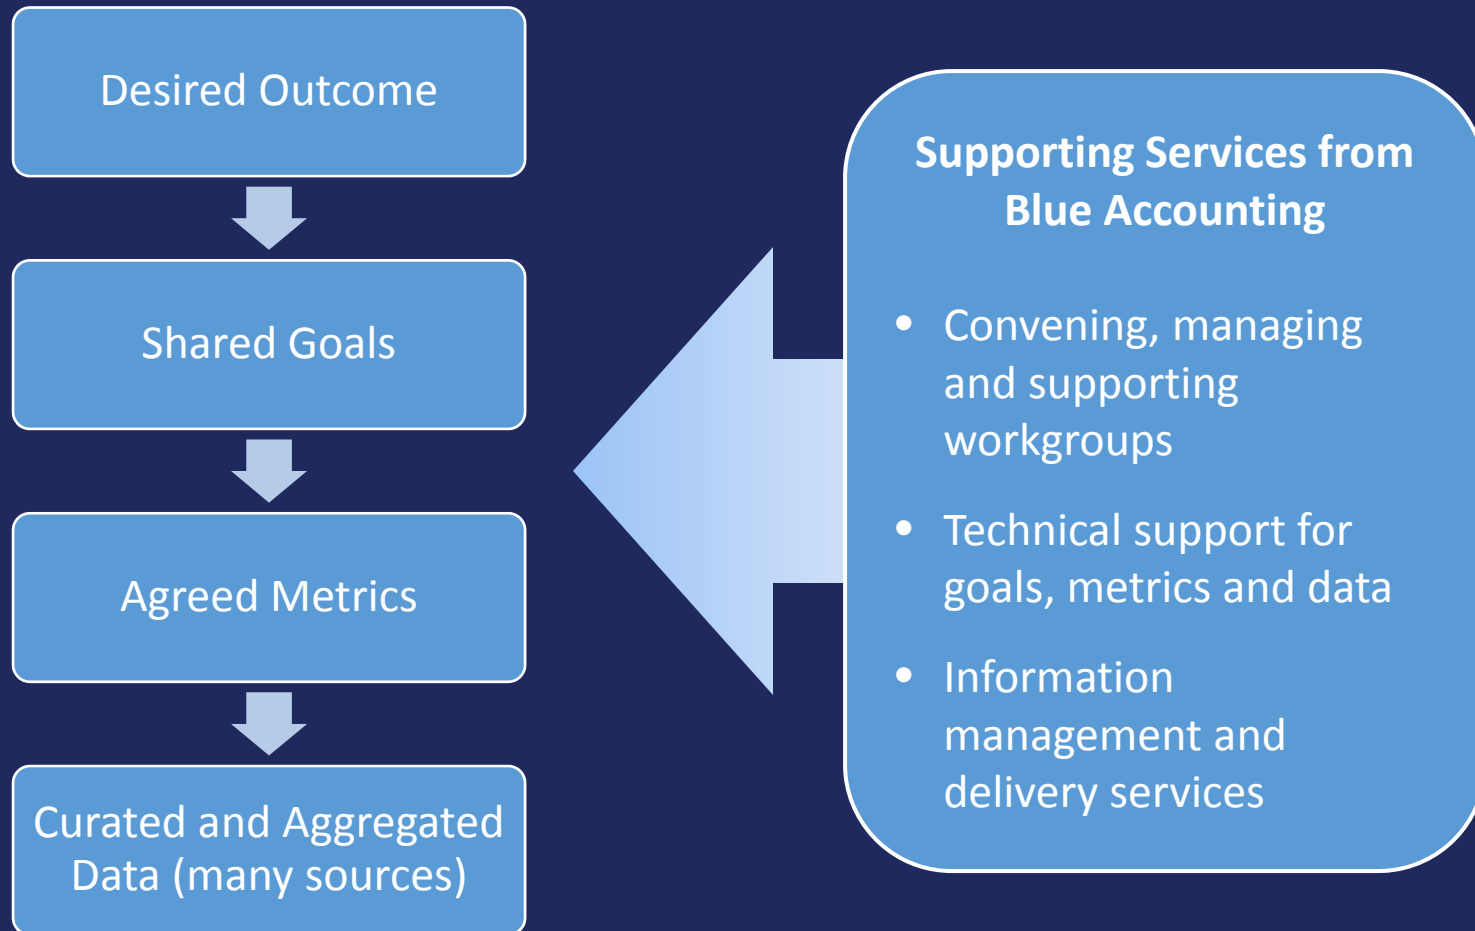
Desired Outcome

Shared Goals

Agreed Metrics

Curated and Aggregated Data (many sources)

Supporting Services from Blue Accounting

- Convening, managing and supporting workgroups
- Technical support for goals, metrics and data
- Information management and delivery services